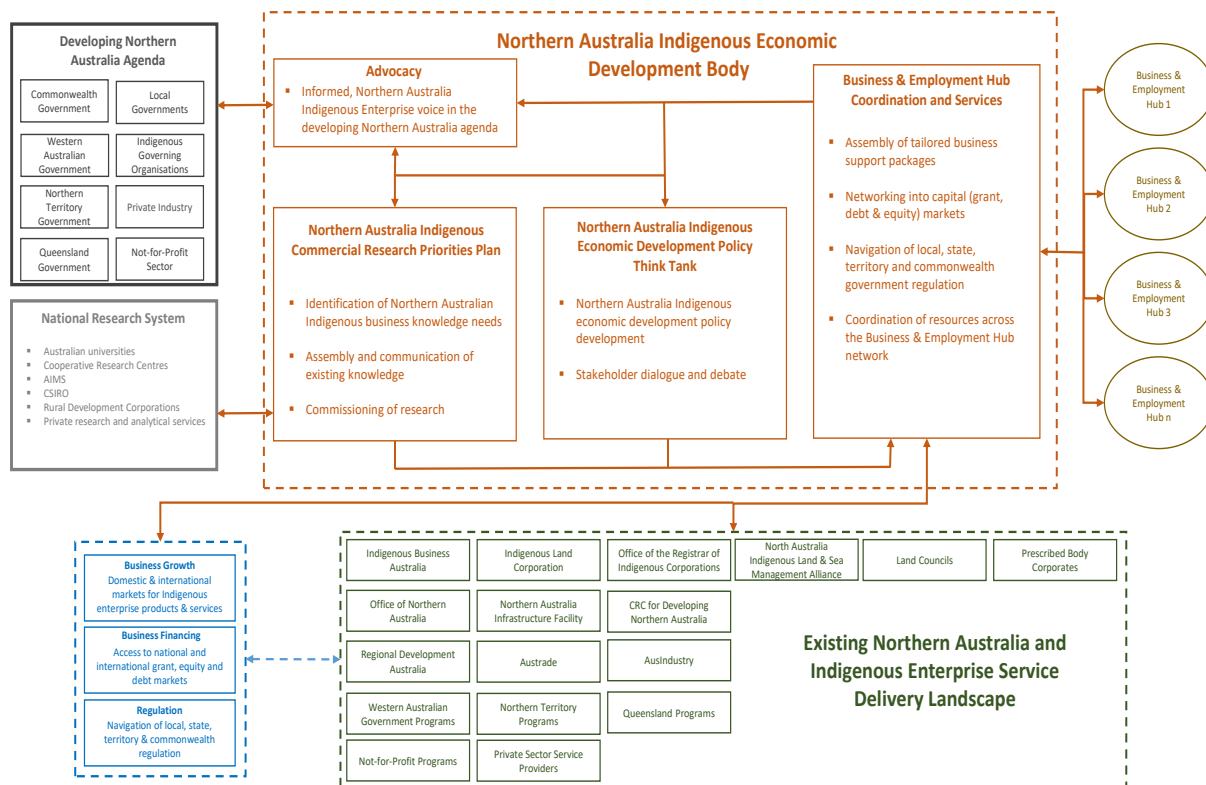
Developing Northern Australia Agenda

Commonwealth Government

Local Governments

Western Australian Government

Indigenous Governing Organisations

Northern Territory Government

Private Industry

Queensland Government

Not-for-Profit Sector

National Research System

- Australian universities
- Cooperative Research Centres
- AIMS
- CSIRO
- Rural Development Corporations
- Private research and analytical services

Northern Australia Indigenous Economic Development Body

Advocacy

- Informed, Northern Australia Indigenous Enterprise voice in the developing Northern Australia agenda

Business & Employment Hub Coordination and Services

- Assembly of tailored business support packages
- Networking into capital (grant, debt & equity) markets
- Navigation of local, state, territory and commonwealth government regulation
- Coordination of resources across the Business & Employment Hub network

Northern Australia Indigenous Commercial Research Priorities Plan

- Identification of Northern Australian Indigenous business knowledge needs
- Assembly and communication of existing knowledge
- Commissioning of research

Northern Australia Indigenous Economic Development Policy Think Tank

- Northern Australia Indigenous economic development policy development
- Stakeholder dialogue and debate

Business & Employment Hub 1

Business & Employment Hub 2

Business & Employment Hub 3

Business & Employment Hub n

Business Growth
Domestic & international markets for Indigenous enterprise products & services

Business Financing
Access to national and international grant, equity and debt markets

Regulation
Navigation of local, state, territory & commonwealth regulation

Indigenous Business Australia

Indigenous Land Corporation

Office of the Registrar of Indigenous Corporations

North Australia Indigenous Land & Sea Management Alliance

Land Councils

Prescribed Body Corporates

Office of Northern Australia

Northern Australia Infrastructure Facility

CRC for Developing Northern Australia

Regional Development Australia

Austrade

AusIndustry

Western Australian Government Programs

Northern Territory Programs

Queensland Programs

Not-for-Profit Programs

Private Sector Service Providers

Existing Northern Australia and Indigenous Enterprise Service Delivery Landscape